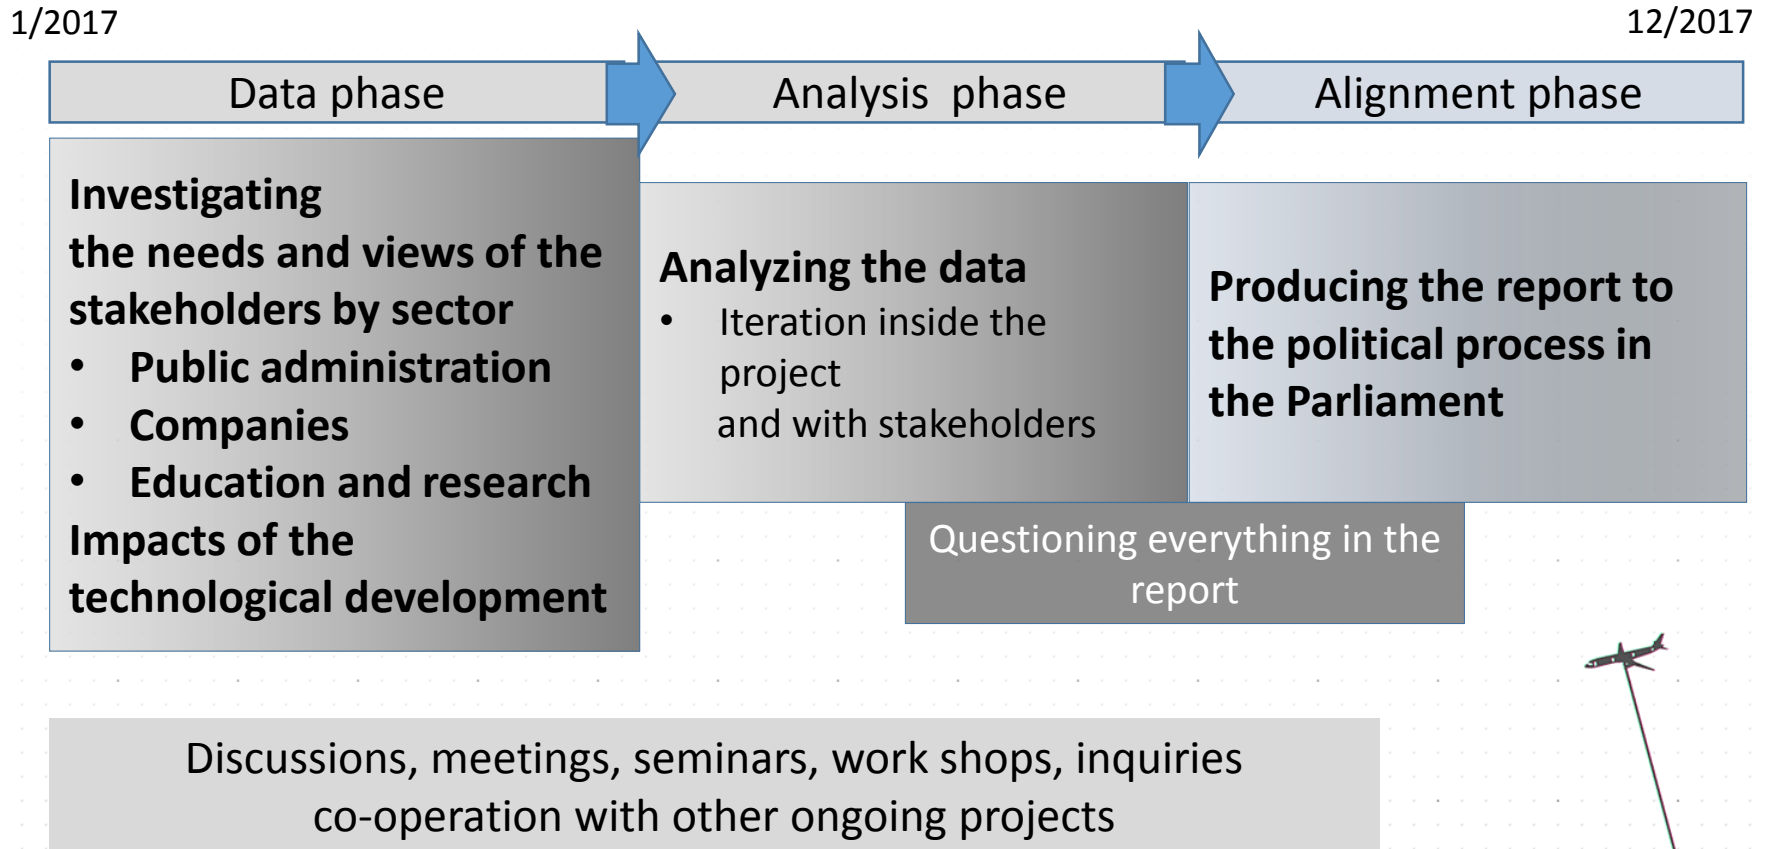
1/2017

12/2017

Data phase

Analysis phase

Alignment phase

Investigating the needs and views of the stakeholders by sector

- Public administration
- Companies
- Education and research

Impacts of the technological development

Analyzing the data

- Iteration inside the project and with stakeholders

Producing the report to the political process in the Parliament

Questioning everything in the report

Discussions, meetings, seminars, work shops, inquiries co-operation with other ongoing projects